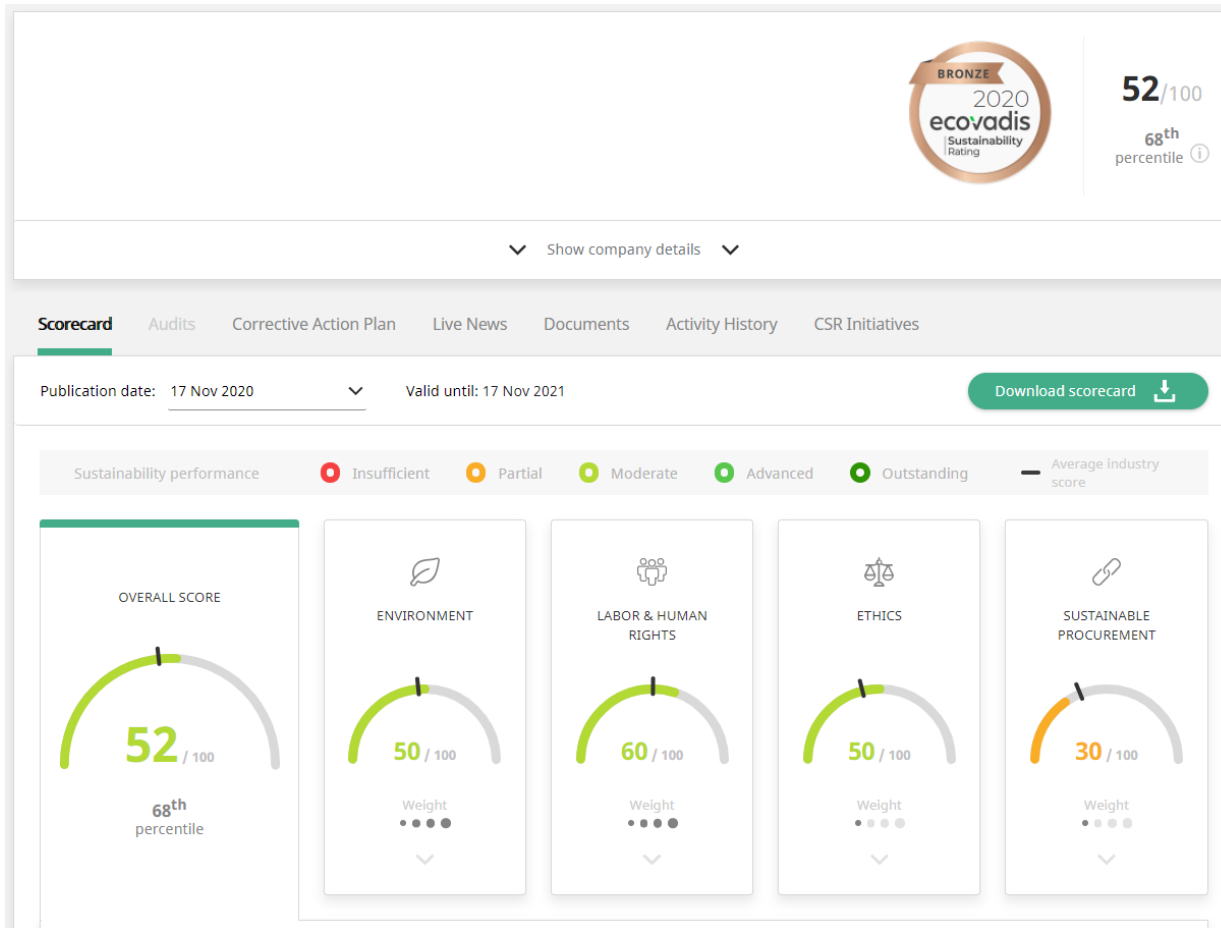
BRONZE
2020
ecovadis
Sustainability Rating

52/100
68th
percentile

Show company details

Scorecard Audits Corrective Action Plan Live News Documents Activity History CSR Initiatives

Publication date: 17 Nov 2020
Valid until: 17 Nov 2021
Download scorecard

Sustainability performance Insufficient Partial Moderate Advanced Outstanding Average industry score

OVERALL SCORE
52 / 100
68th
percentile

ENVIRONMENT
50 / 100
Weight

LABOR & HUMAN RIGHTS
60 / 100
Weight

ETHICS
50 / 100
Weight

SUSTAINABLE PROCUREMENT
30 / 100
Weight